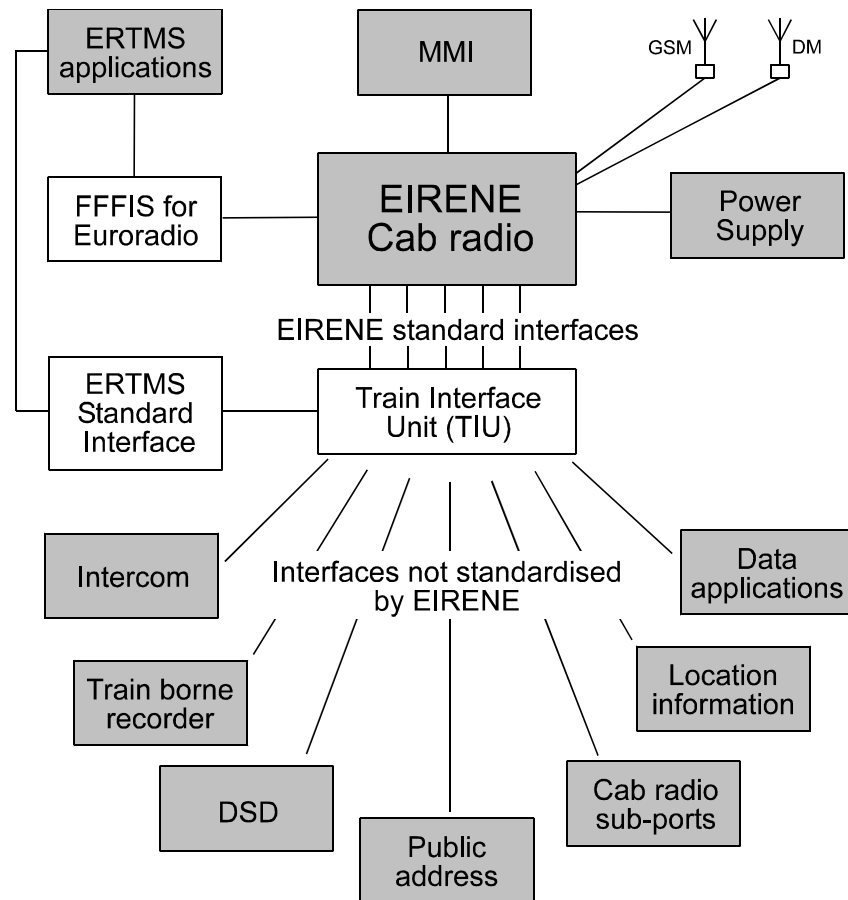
ERTMS applications

MMI

GSM

DM

FFFIS for Euroradio

EIRENE Cab radio

Power Supply

EIRENE standard interfaces

ERTMS Standard Interface

Train Interface Unit (TIU)

Intercom

Interfaces not standardised by EIRENE

Data applications

Train borne recorder

Location information

DSD

Cab radio sub-ports

Public address